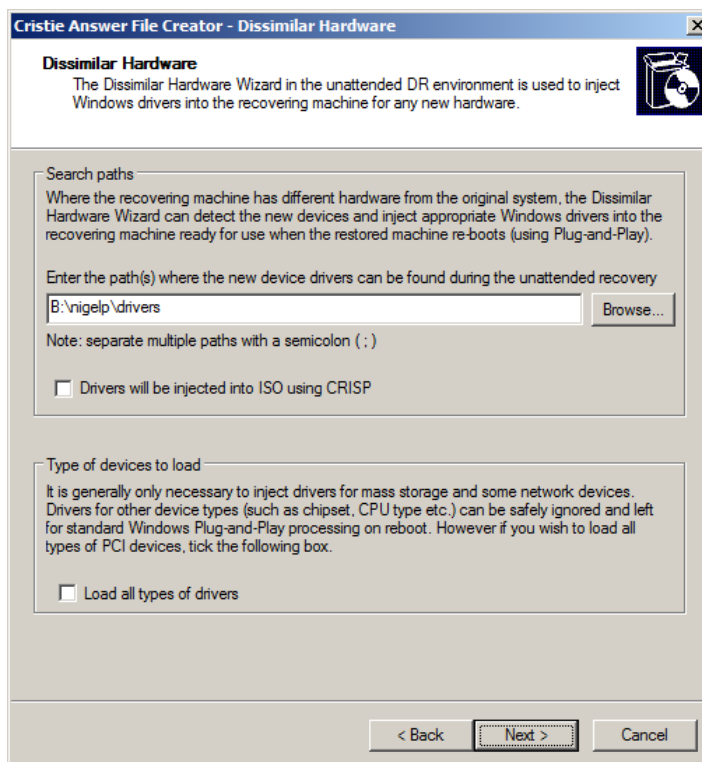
Cristie Answer File Creator - Dissimilar Hardware

Dissimilar Hardware
The Dissimilar Hardware Wizard in the unattended DR environment is used to inject Windows drivers into the recovering machine for any new hardware.

Search paths
Where the recovering machine has different hardware from the original system, the Dissimilar Hardware Wizard can detect the new devices and inject appropriate Windows drivers into the recovering machine ready for use when the restored machine re-boots (using Plug-and-Play).

Enter the path(s) where the new device drivers can be found during the unattended recovery

B:\nigelp\drivers

Browse...

Note: separate multiple paths with a semicolon ( ; )

Drivers will be injected into ISO using CRISP

Type of devices to load
It is generally only necessary to inject drivers for mass storage and some network devices. Drivers for other device types (such as chipset, CPU type etc.) can be safely ignored and left for standard Windows Plug-and-Play processing on reboot. However if you wish to load all types of PCI devices, tick the following box.

Load all types of drivers

< Back

Next >

Cancel